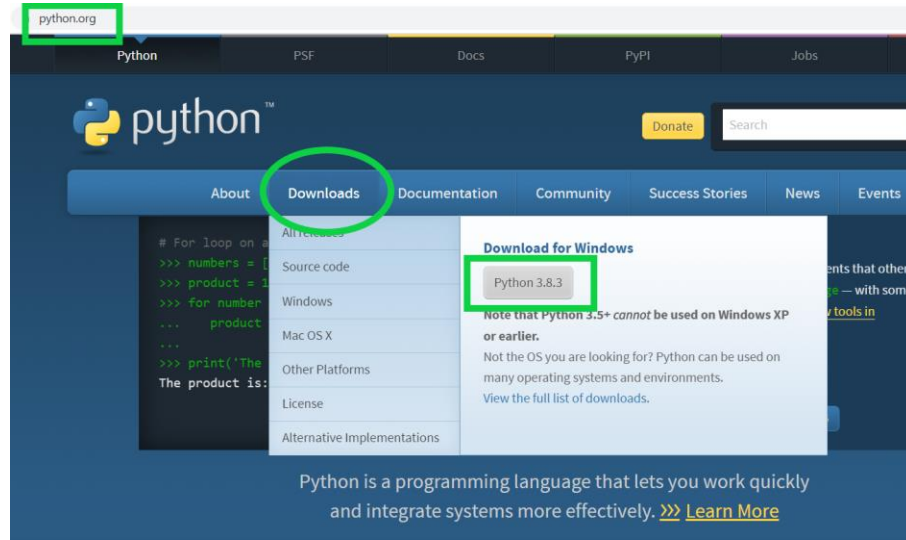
python.org

Python PSF Docs PyPI Jobs

python™

Donate

Search

About Downloads Documentation Community Success Stories News Events

# For loop on a
>>> numbers = [
>>> product = 1
>>> for number
...     product
...
>>> print('The
The product is:

All releases
Source code
Windows
Mac OS X
Other Platforms
License
Alternative Implementations

Download for Windows

Python 3.8.3

Note that Python 3.5+ *cannot* be used on Windows XP or earlier.

Not the OS you are looking for? Python can be used on many operating systems and environments.

View the full list of downloads.

ents that other
ge — with som
y tools in

Python is a programming language that lets you work quickly and integrate systems more effectively. >>> Learn More